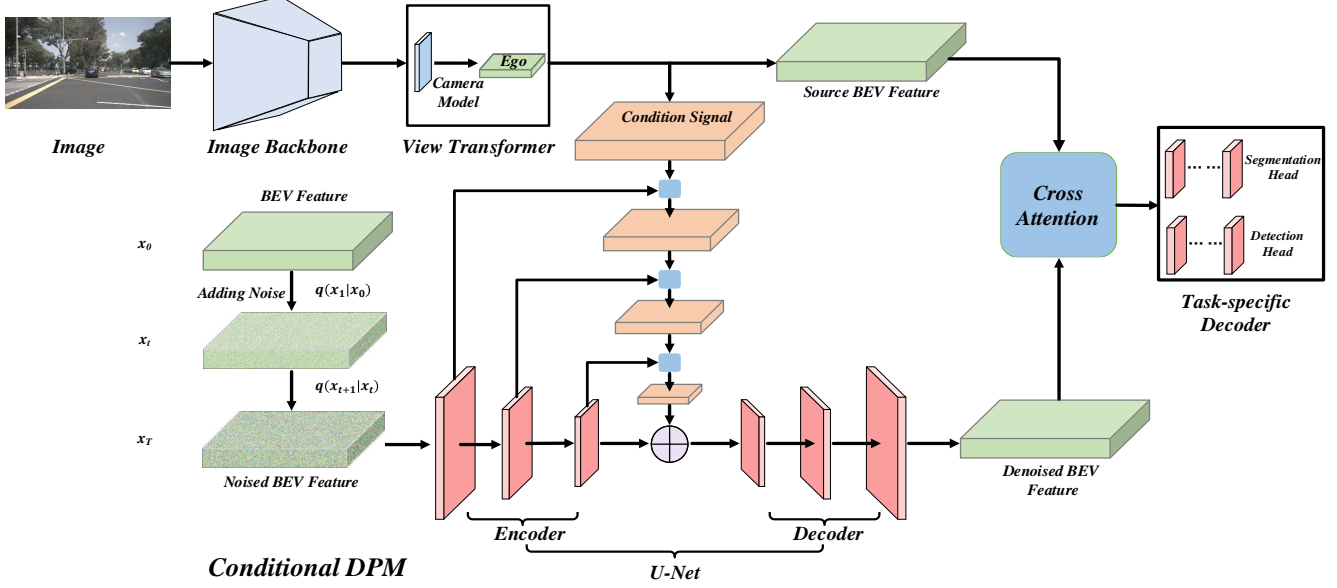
Image

Image Backbone

Camera Model

Ego

View Transformer

Source BEV Feature

Condition Signal

Cross Attention

Segmentation Head

Detection Head

Task-specific Decoder

BEV Feature

$x_0$

Adding Noise

$q(x_1|x_0)$

$x_t$

$q(x_{t+1}|x_t)$

$x_T$

Noised BEV Feature

Denoised BEV Feature

Encoder

Decoder

U-Net

Conditional DPM